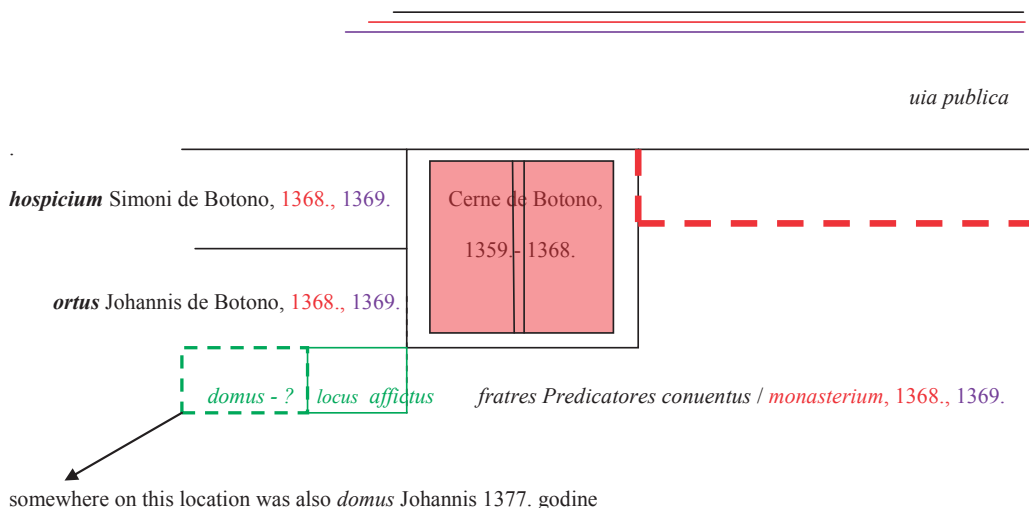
uia publica

.

hospicium Simoni de Botono, 1368., 1369.

Cerne de Botono,

1359.- 1368.

ortus Johannis de Botono, 1368., 1369.

domus - ?

locus affictus

fratres Predicatores conuentus / monasterium, 1368., 1369.

somewhere on this location was also domus Johannis 1377. godine